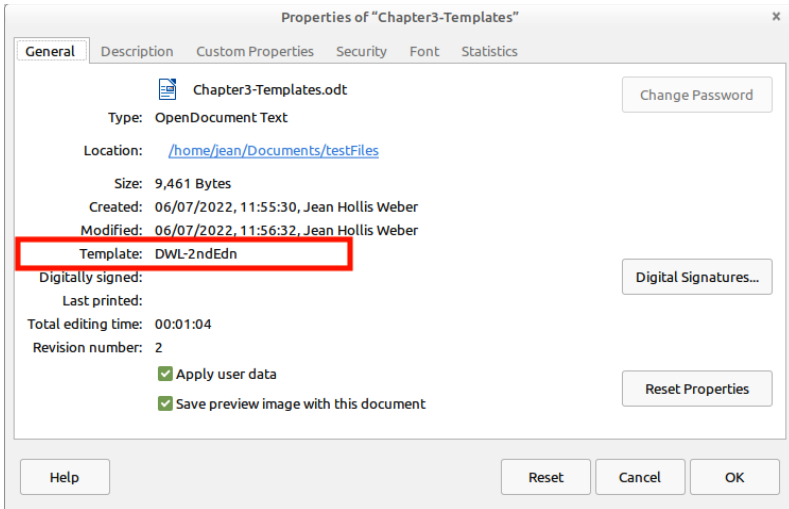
Properties of "Chapter3-Templates"

×

General | Description | Custom Properties | Security | Font | Statistics

Chapter3-Templates.odt

Change Password

Type: OpenDocument Text

Location: /home/jean/Documents/testFiles

Size: 9,461 Bytes

Created: 06/07/2022, 11:55:30, Jean Hollis Weber

Modified: 06/07/2022, 11:56:32, Jean Hollis Weber

Template: DWL-2ndEdn

Digitally signed:

Digital Signatures...

Last printed:

Total editing time: 00:01:04

Revision number: 2

Apply user data

Save preview image with this document

Reset Properties

Help

Reset

Cancel

OK